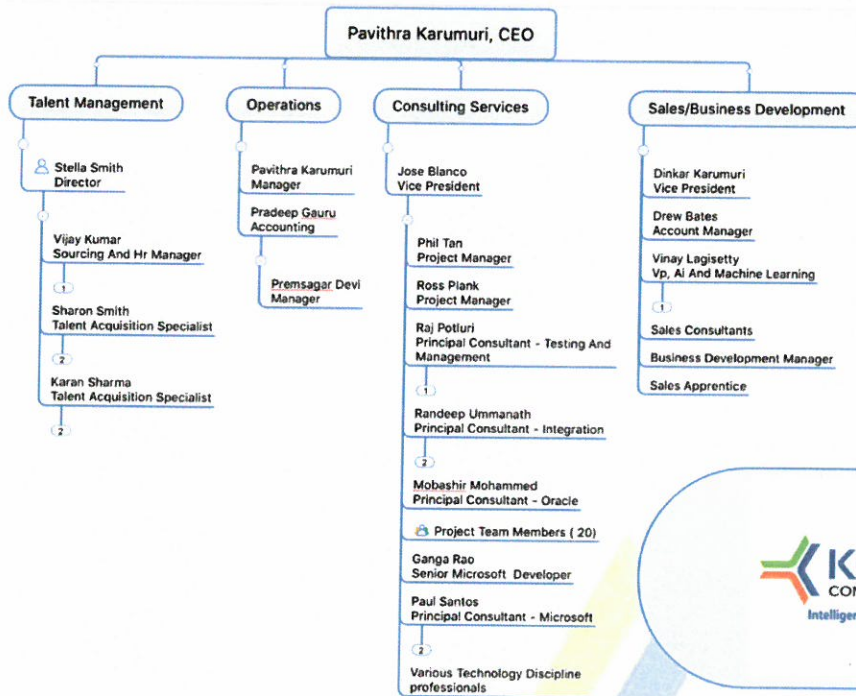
Pavithra Karumuri, CEO

Talent Management

Stella Smith
Director

Vijay Kumar
Sourcing And Hr Manager

1

Sharon Smith
Talent Acquisition Specialist

2

Karan Sharma
Talent Acquisition Specialist

2

Operations

Pavithra Karumuri
Manager

Pradeep Gauru
Accounting

Premsagar Devi
Manager

Consulting Services

Jose Blanco
Vice President

Phil Tan
Project Manager

Ross Plank
Project Manager

Raj Potluri
Principal Consultant - Testing And Management

1

Randeep Ummanath
Principal Consultant - Integration

2

Mobashir Mohammed
Principal Consultant - Oracle

Project Team Members ( 20)

Ganga Rao
Senior Microsoft Developer

Paul Santos
Principal Consultant - Microsoft

2

Various Technology Discipline professionals

Sales/Business Development

Dinkar Karumuri
Vice President

Drew Bates
Account Manager

Vinay Lagisetty
Vp, Ai And Machine Learning

1

Sales Consultants

Business Development Manager

Sales Apprentice

K
CON
Intelligen